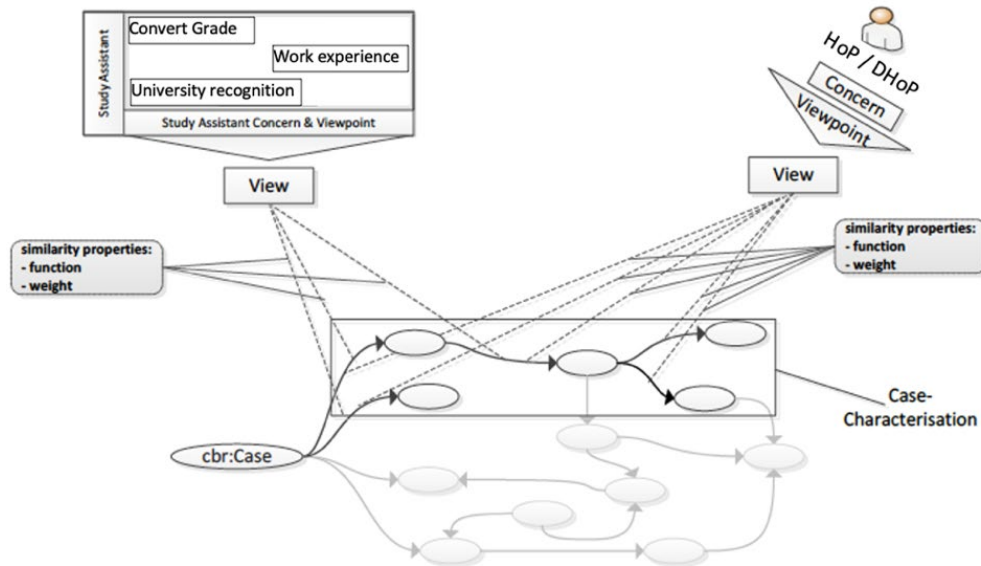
Study Assistant

Convert Grade

Work experience

University recognition

Study Assistant Concern & Viewpoint

View

HoP / DHoP

Concern

Viewpoint

View

similarity properties:
- function
- weight

similarity properties:
- function
- weight

Case-Characterisation

cbr:Case